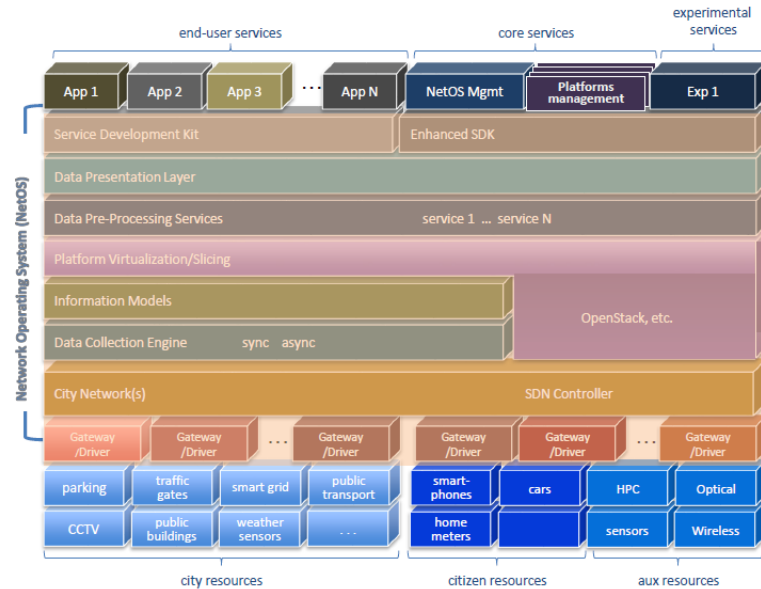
end-user services

core services

experimental services

App 1

App 2

App 3

...

App N

NetOS Mgmt

Platforms management

Exp 1

Network Operating System (NetOS)

Service Development Kit

Enhanced SDK

Data Presentation Layer

Data Pre-Processing Services

service 1 ... service N

Platform Virtualization/Slicing

Information Models

OpenStack, etc.

Data Collection Engine

sync async

City Network(s)

SDN Controller

Gateway /Driver

Gateway /Driver

...

Gateway /Driver

Gateway /Driver

Gateway /Driver

...

Gateway /Driver

parking

traffic gates

smart grid

public transport

smart-phones

cars

HPC

Optical

CCTV

public buildings

weather sensors

...

home meters

sensors

Wireless

city resources

citizen resources

aux resources